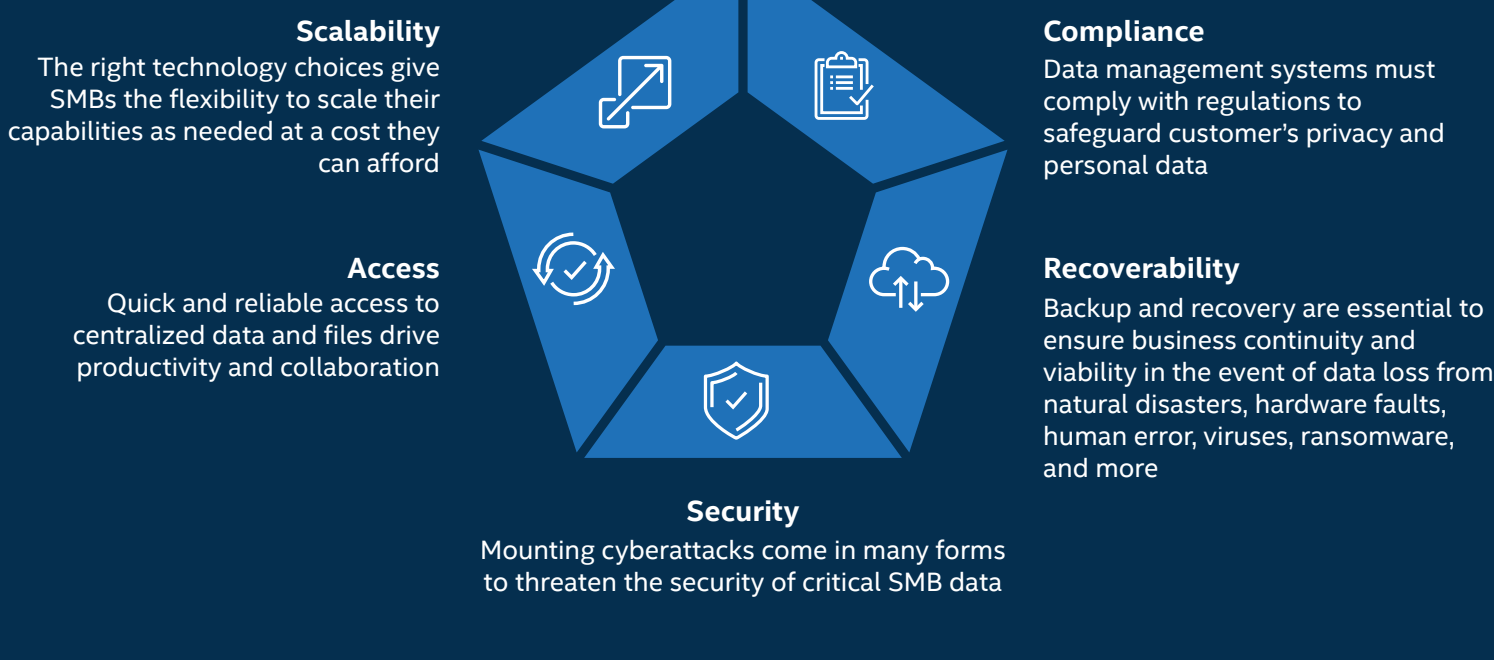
Scalability
The right technology choices give SMBs the flexibility to scale their capabilities as needed at a cost they can afford

Compliance
Data management systems must comply with regulations to safeguard customer's privacy and personal data

Access
Quick and reliable access to centralized data and files drive productivity and collaboration

Recoverability
Backup and recovery are essential to ensure business continuity and viability in the event of data loss from natural disasters, hardware faults, human error, viruses, ransomware, and more

Security
Mounting cyberattacks come in many forms to threaten the security of critical SMB data